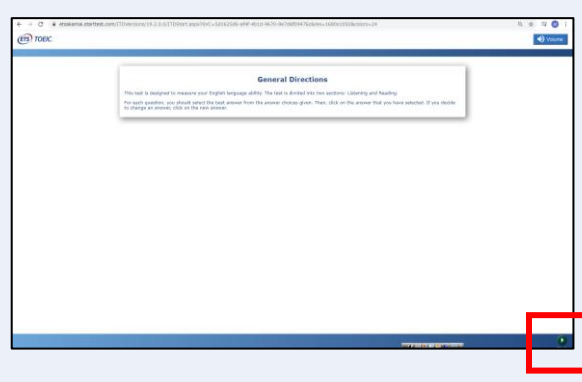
ETS TOEIC

Volume

General Directions

This test is designed to measure your English language ability. The test is divided into two sections: Listening and Reading.

For each question, you should select the best answer from the answer choices given. Then, click on the answer that you have selected. If you decide to change an answer, click on the new answer.